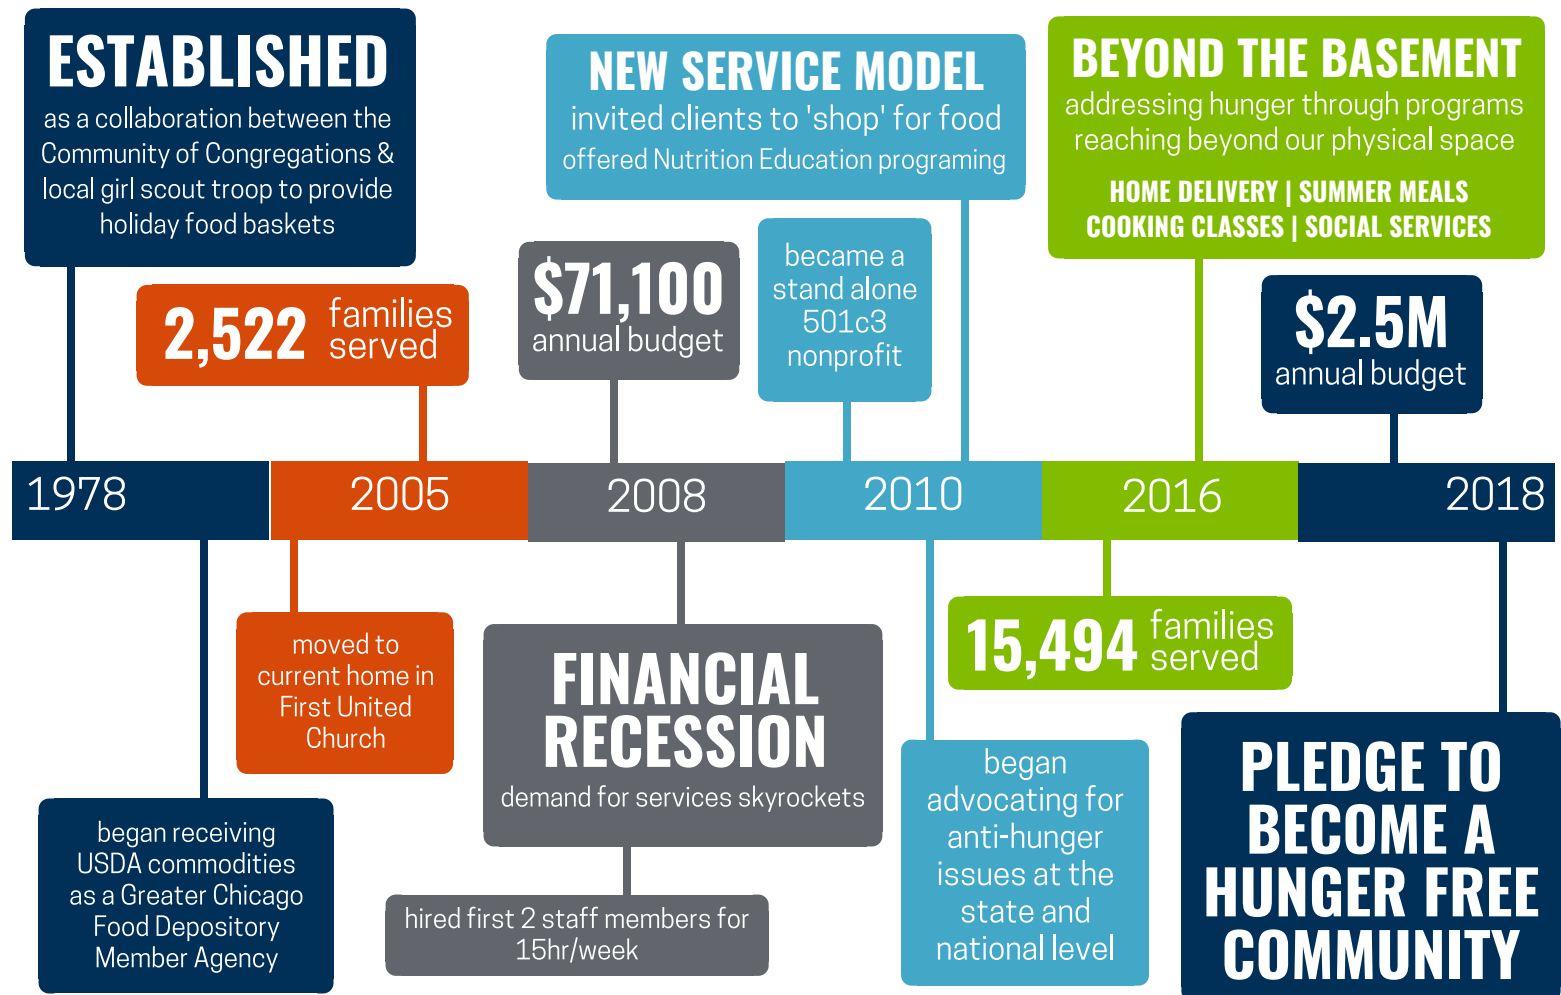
ESTABLISHED
as a collaboration between the Community of Congregations & local girl scout troop to provide holiday food baskets

2,522 families served

$71,100 annual budget

NEW SERVICE MODEL
invited clients to 'shop' for food
offered Nutrition Education programing

became a stand alone 501c3 nonprofit

BEYOND THE BASEMENT
addressing hunger through programs reaching beyond our physical space
HOME DELIVERY | SUMMER MEALS
COOKING CLASSES | SOCIAL SERVICES

$2.5M annual budget

1978
2005
2008
2010
2016
2018

began receiving USDA commodities as a Greater Chicago Food Depository Member Agency

moved to current home in First United Church

FINANCIAL RECESSION
demand for services skyrockets

hired first 2 staff members for 15hr/week

began advocating for anti-hunger issues at the state and national level

15,494 families served

PLEDGE TO BECOME A HUNGER FREE COMMUNITY